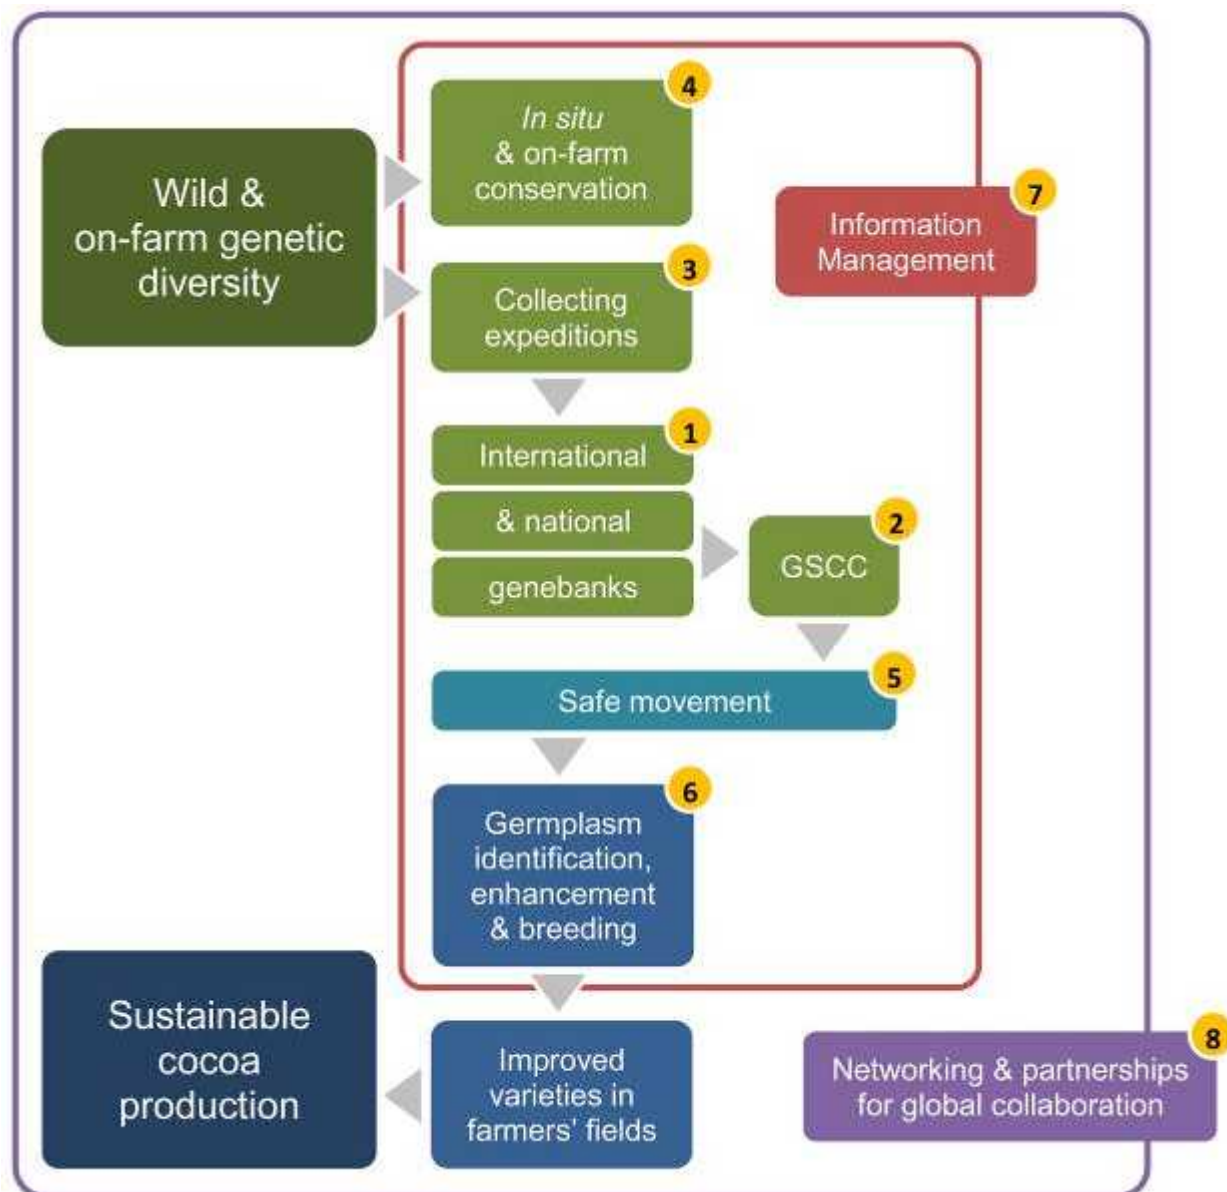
Wild & on-farm genetic diversity

4
In situ & on-farm conservation

7
Information Management

3
Collecting expeditions

1
International

& national

genebanks

2
GSCC

5
Safe movement

6
Germplasm identification, enhancement & breeding

Sustainable cocoa production

Improved varieties in farmers' fields

8
Networking & partnerships for global collaboration